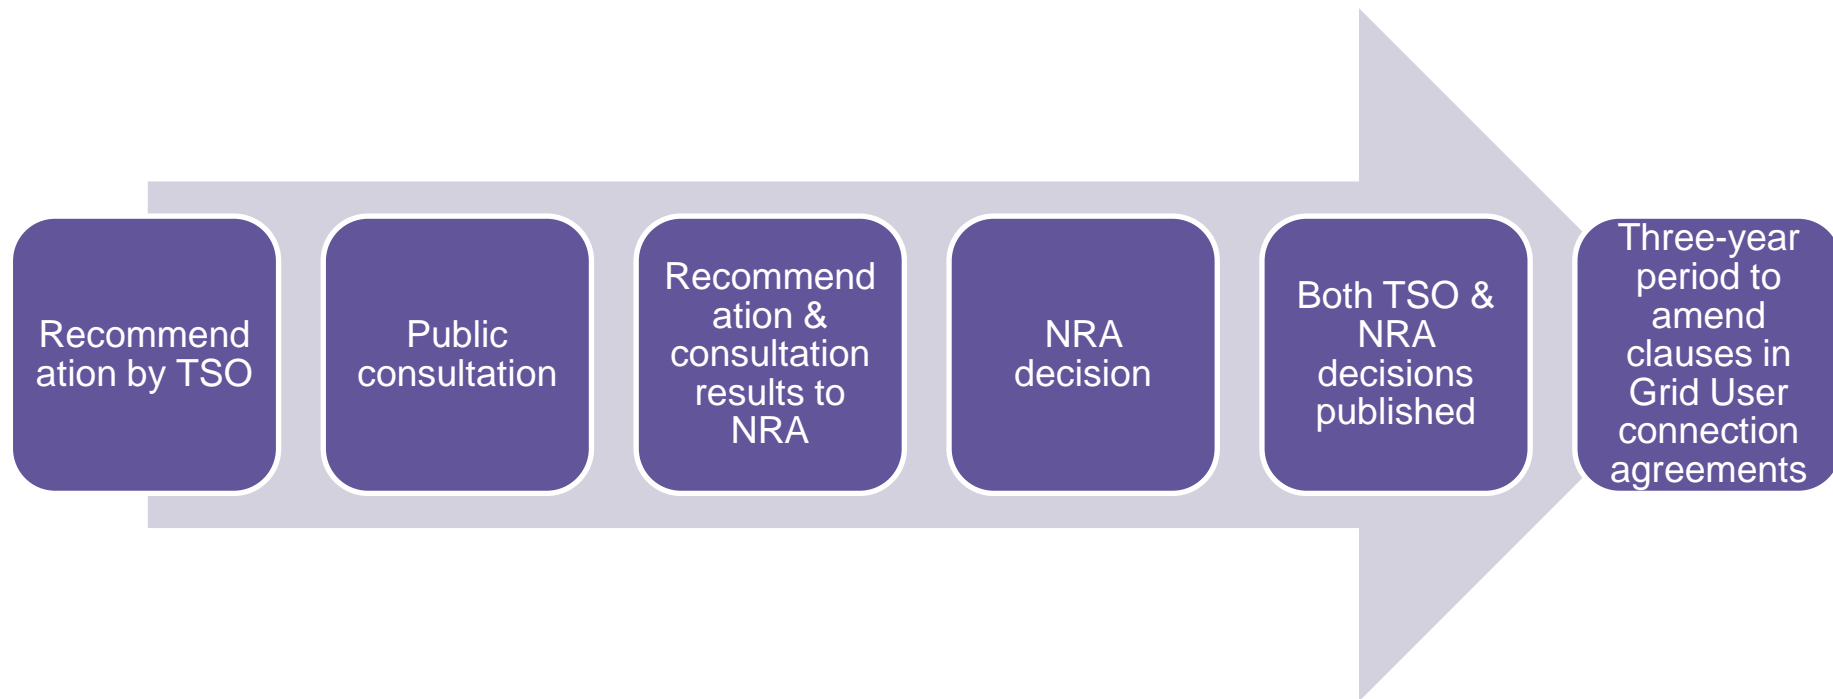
Recommendation by TSO

Public consultation

Recommendation & consultation results to NRA

NRA decision

Both TSO & NRA decisions published

Three-year period to amend clauses in Grid User connection agreements